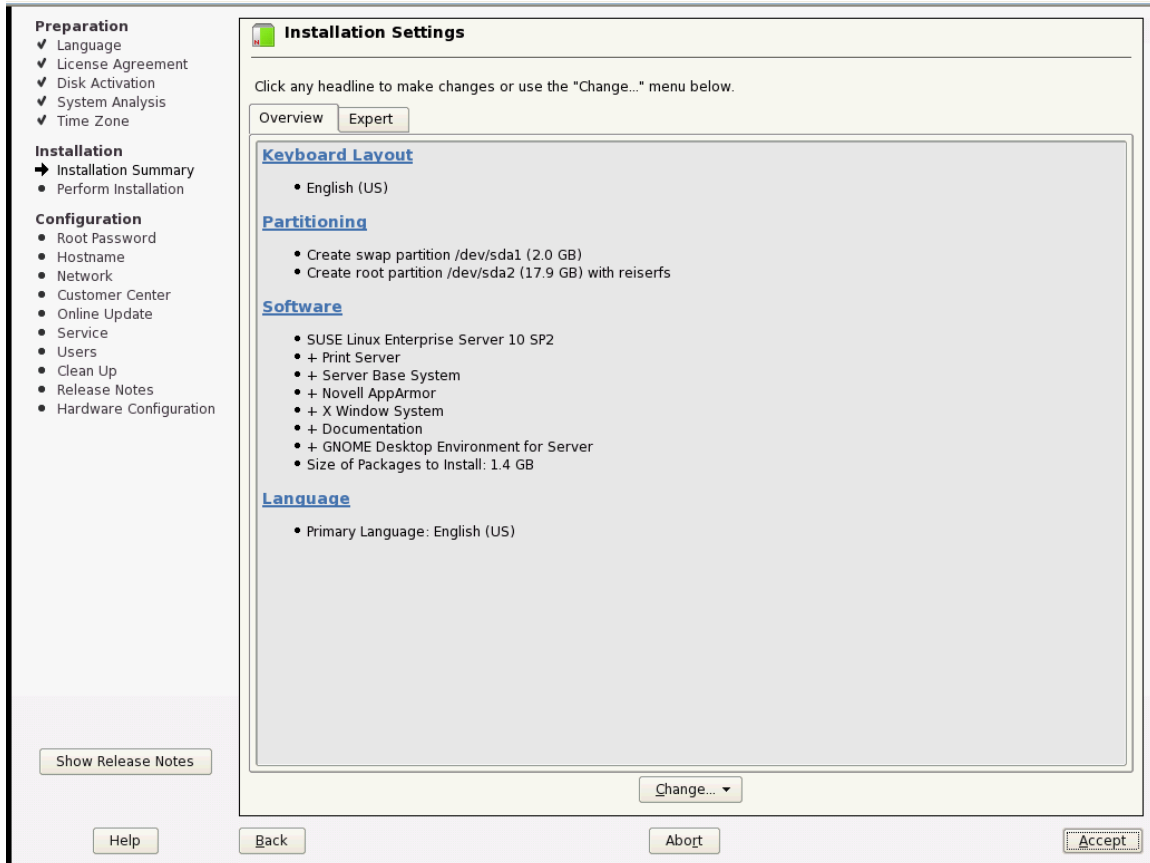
Preparation
✔ Language
✔ License Agreement
✔ Disk Activation
✔ System Analysis
✔ Time Zone

Installation
➔ Installation Summary
• Perform Installation

Configuration
• Root Password
• Hostname
• Network
• Customer Center
• Online Update
• Service
• Users
• Clean Up
• Release Notes
• Hardware Configuration

Show Release Notes

Installation Settings

Click any headline to make changes or use the "Change..." menu below.

Overview | Expert

Keyboard Layout

• English (US)

Partitioning

• Create swap partition /dev/sda1 (2.0 GB)
• Create root partition /dev/sda2 (17.9 GB) with reiserfs

Software

• SUSE Linux Enterprise Server 10 SP2
• + Print Server
• + Server Base System
• + Novell AppArmor
• + X Window System
• + Documentation
• + GNOME Desktop Environment for Server
• Size of Packages to Install: 1.4 GB

Language

• Primary Language: English (US)

Change... ▾

Help | Back | Abort | Accept